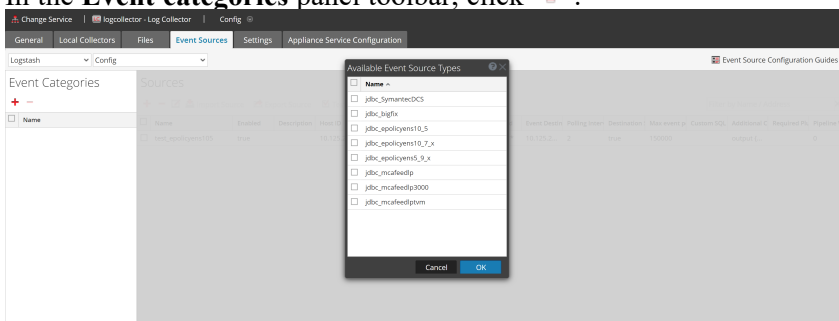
In the **Event categories** panel toolbar, click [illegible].

Change Service | logcollector - Log Collector | Config

General | Local Collectors | Files | Event Sources | Settings | Appliance Service Configuration

Logstash | Config

Event Source Configuration Guides

Event Categories

+ −

Name

Sources

Available Event Source Types

Name ^

jdbc_SymantecDCS
jdbc_bigfix
jdbc_epolicyens10_5
jdbc_epolicyens10_7_x
jdbc_epolicyens5_9_x
jdbc_mcafeedlp
jdbc_mcafeedlp3000
jdbc_mcafeedlptvm

Cancel | OK